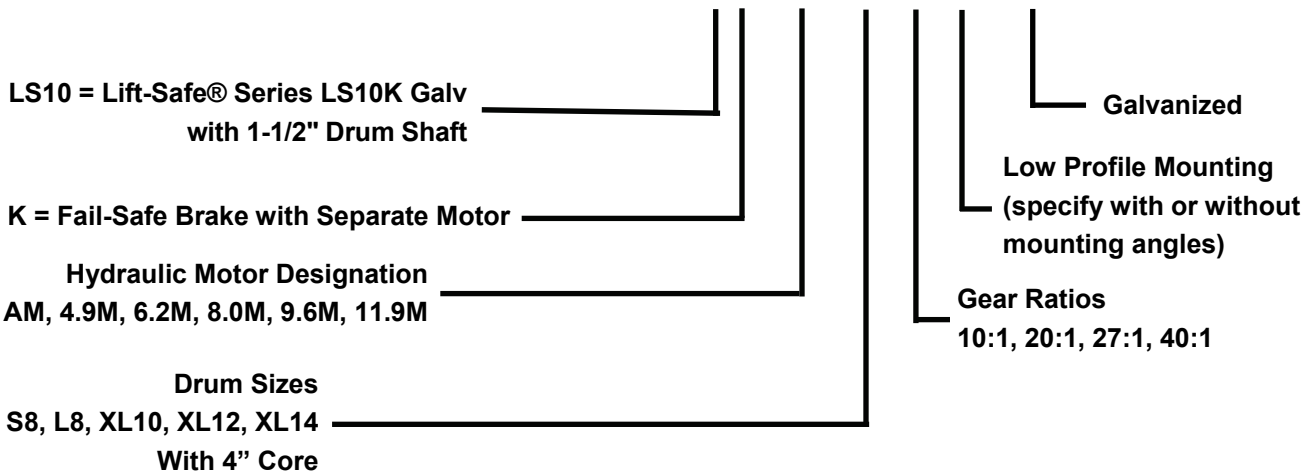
LS10 = Lift-Safe® Series LS10K Galv with 1-1/2" Drum Shaft

K = Fail-Safe Brake with Separate Motor

Hydraulic Motor Designation
AM, 4.9M, 6.2M, 8.0M, 9.6M, 11.9M

Drum Sizes
S8, L8, XL10, XL12, XL14
With 4" Core

Galvanized

Low Profile Mounting (specify with or without mounting angles)

Gear Ratios
10:1, 20:1, 27:1, 40:1